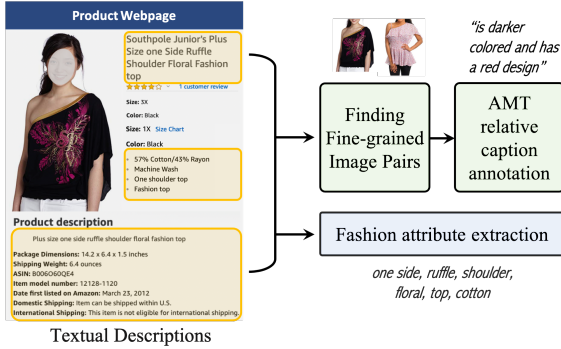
Product Webpage

Southpole Junior's Plus Size one Side Ruffle Shoulder Floral Fashion top

1 customer review

Size: 3X

Color: Black

Size: 1X Size Chart

Color: Black

- 57% Cotton/43% Rayon
- Machine Wash
- One shoulder top
- Fashion top

Product description

Plus size one side ruffle shoulder floral fashion top

Package Dimensions: 14.2 x 6.4 x 1.5 inches
Shipping Weight: 6.4 ounces
ASIN: B006O60QE4
Item model number: 12128-1120
Date first listed on Amazon: March 23, 2012
Domestic Shipping: Item can be shipped within U.S.
International Shipping: This item is not eligible for international shipping.

Textual Descriptions

"is darker colored and has a red design"

Finding Fine-grained Image Pairs

AMT relative caption annotation

Fashion attribute extraction

one side, ruffle, shoulder, floral, top, cotton